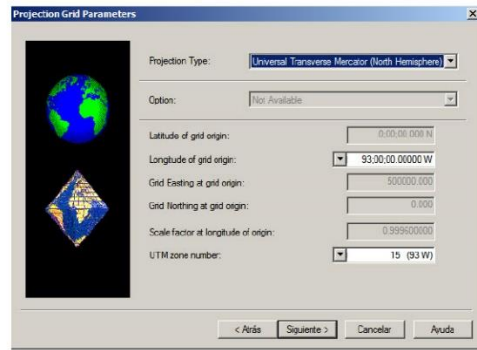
Projection Grid Parameters

Projection Type: Universal Transverse Mercator (North Hemisphere)

Option: Not Available

Latitude of grid origin: 0;00;00.000 N

Longitude of grid origin: 93;00;00.00000 W

Grid Easting at grid origin: 500000.000

Grid Northing at grid origin: 0.000

Scale factor at longitude of origin: 0.999600000

UTM zone number: 15 (93 W)

< Atrás | Siguiente > | Cancelar | Ayuda